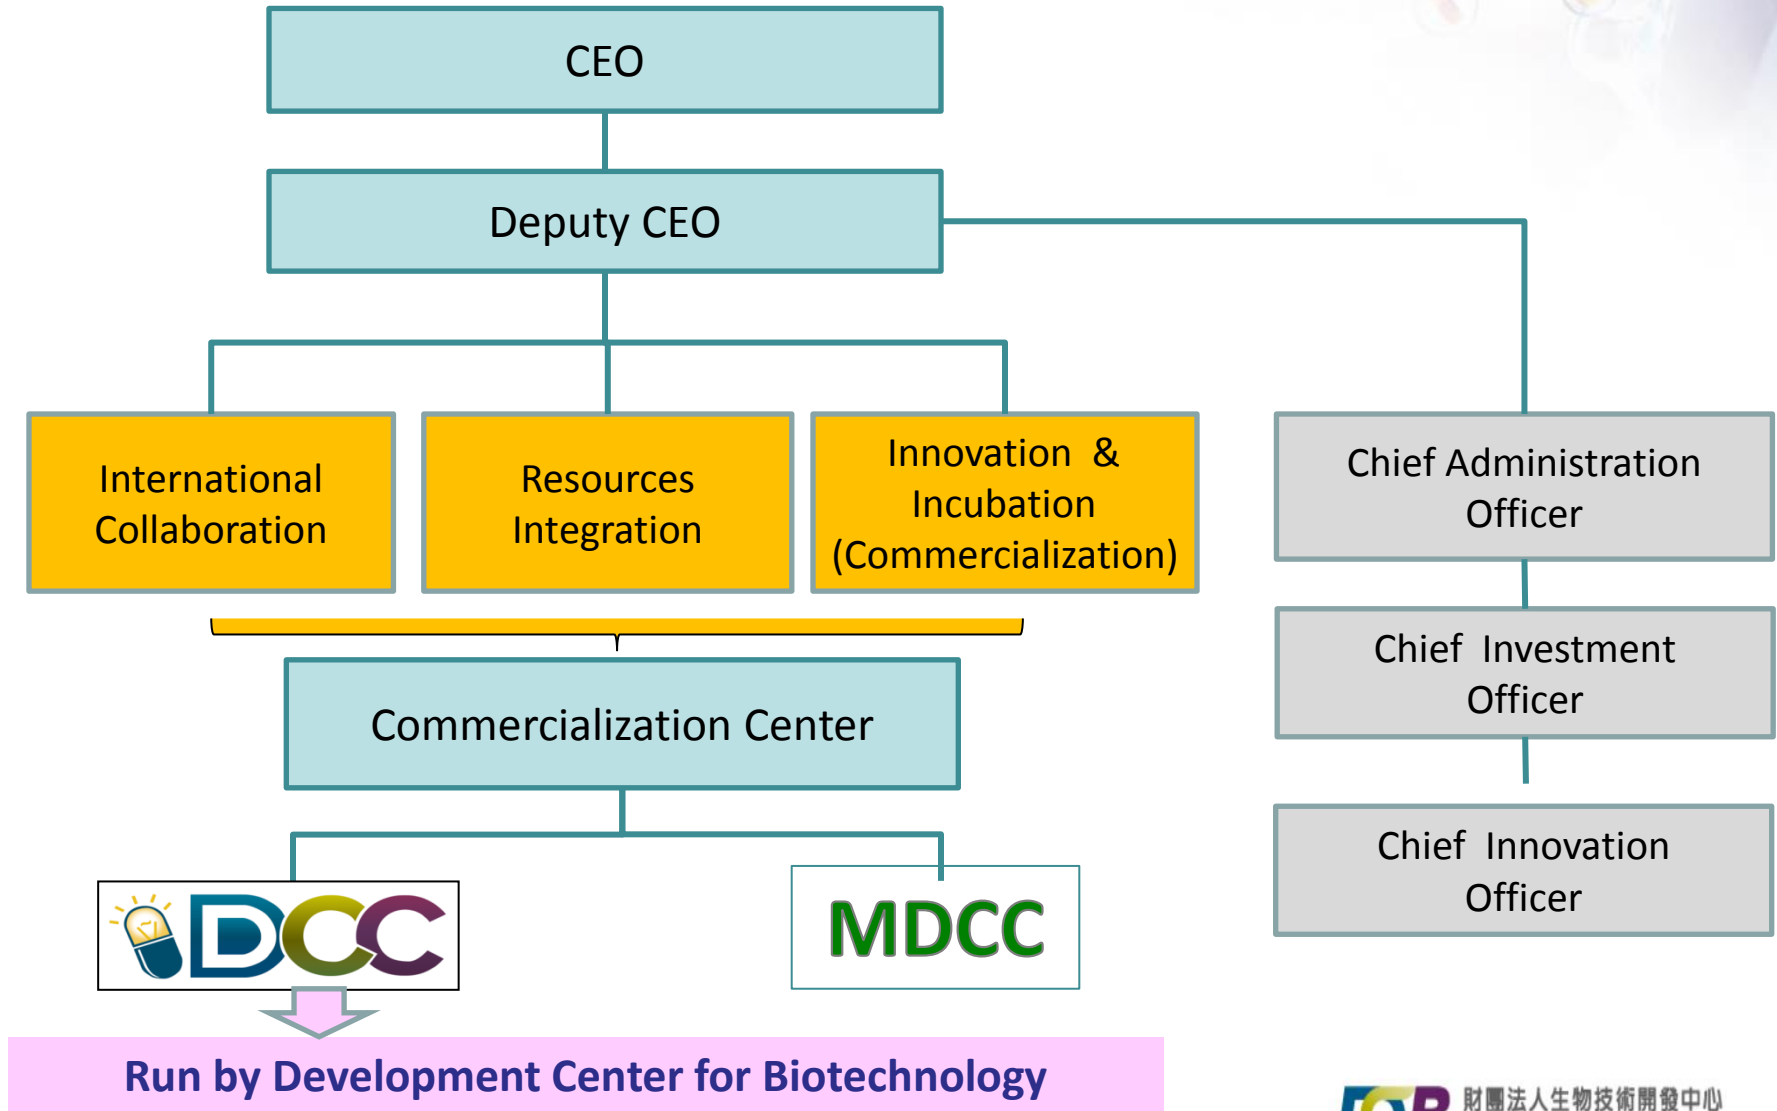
CEO

Deputy CEO

International Collaboration

Resources Integration

Innovation & Incubation (Commercialization)

Chief Administration Officer

Chief Investment Officer

Chief Innovation Officer

Commercialization Center

DCC

MDCC

Run by Development Center for Biotechnology

財團法人生物技術開發中心